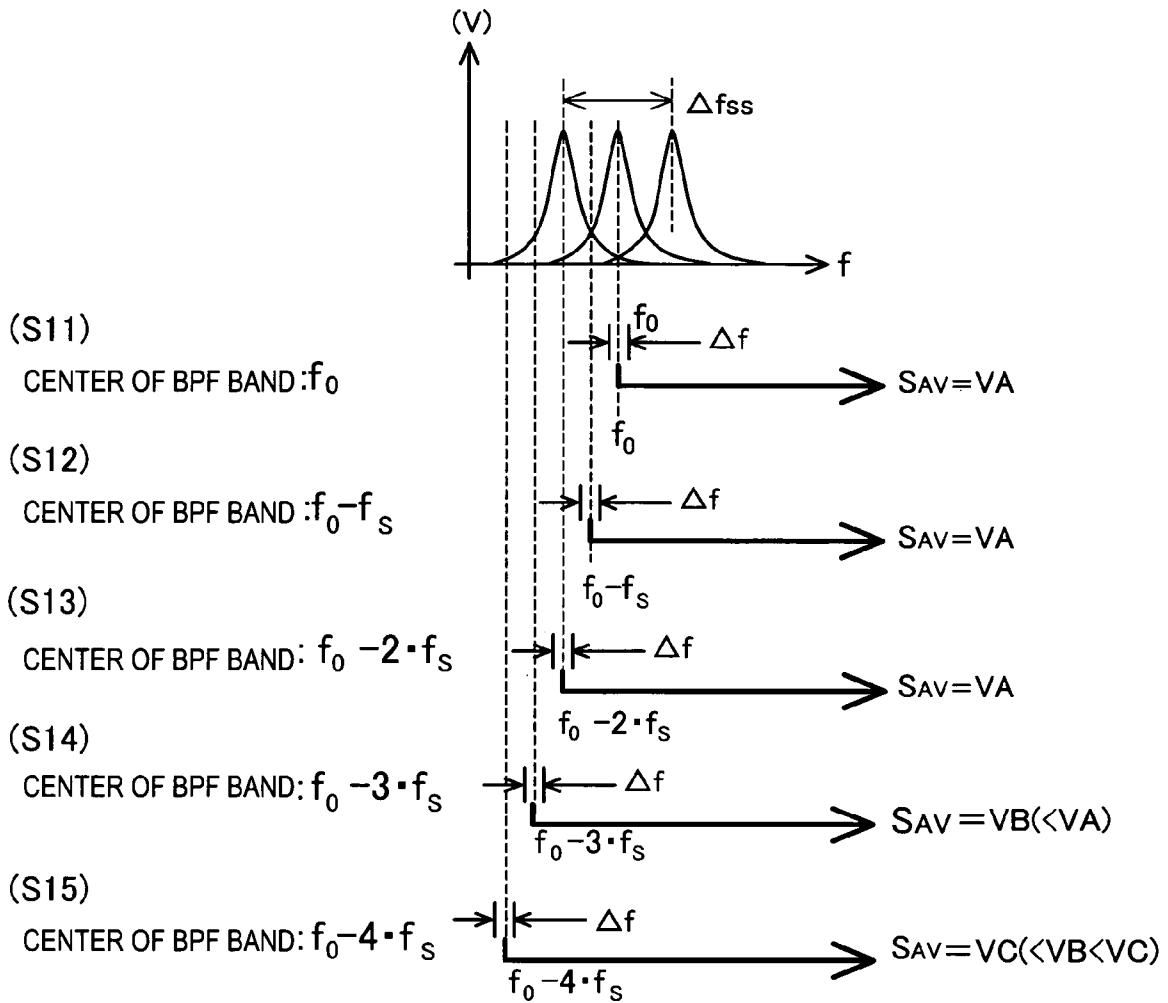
(V)

$\Delta fss$

f

(S11)
CENTER OF BPF BAND: $f_0$

$f_0$

$\Delta f$

$S_{AV}$=VA

$f_0$

(S12)
CENTER OF BPF BAND: $f_0-f_S$

$\Delta f$

$S_{AV}$=VA

$f_0-f_S$

(S13)
CENTER OF BPF BAND: $f_0-2 \cdot f_S$

$\Delta f$

$S_{AV}$=VA

$f_0-2 \cdot f_S$

(S14)
CENTER OF BPF BAND: $f_0-3 \cdot f_S$

$\Delta f$

$S_{AV}$=VB(<VA)

$f_0-3 \cdot f_S$

(S15)
CENTER OF BPF BAND: $f_0-4 \cdot f_S$

$\Delta f$

$S_{AV}$=VC(<VB<VC)

$f_0-4 \cdot f_S$